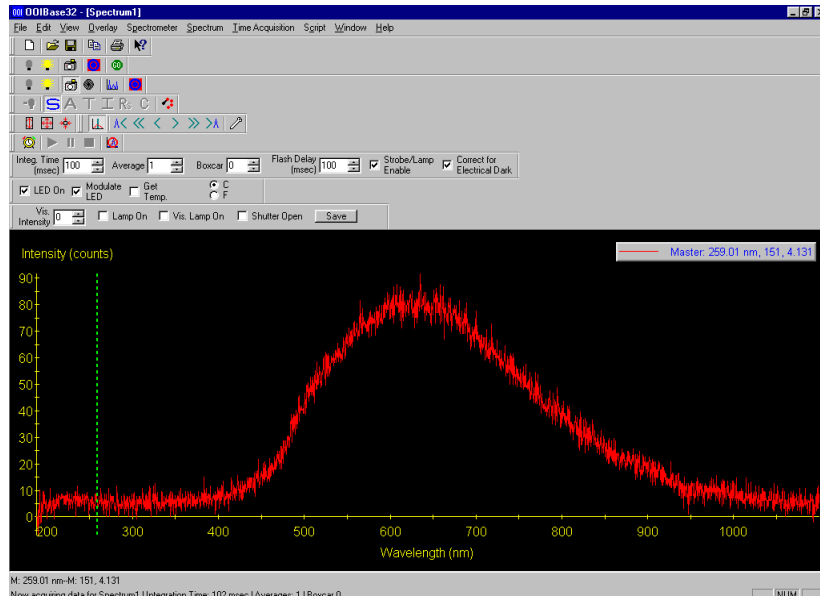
OOIBase32 - [Spectrum1]

File Edit View Overlay Spectrometer Spectrum Time Acquisition Script Window Help

S A T I Rs C

Integ. Time (msec) 100 Average 1 Boxcar 0 Flash Delay (msec) 100 Strobe/Lamp Enable Correct for Electrical Dark

LED On Modulate LED Get Temp. C F

Vis. Intensity 0 Lamp On Vis. Lamp On Shutter Open Save

Intensity (counts)

Master: 259.01 nm, 151, 4.131

90
80
70
60
50
40
30
20
10
0

200 300 400 500 600 700 800 900 1000

Wavelength (nm)

M: 259.01 nm-M: 151, 4.131

Now acquiring data for Spectrum1 Integration Time: 102 msec | Averages: 1 | Boxcar 0

NUM